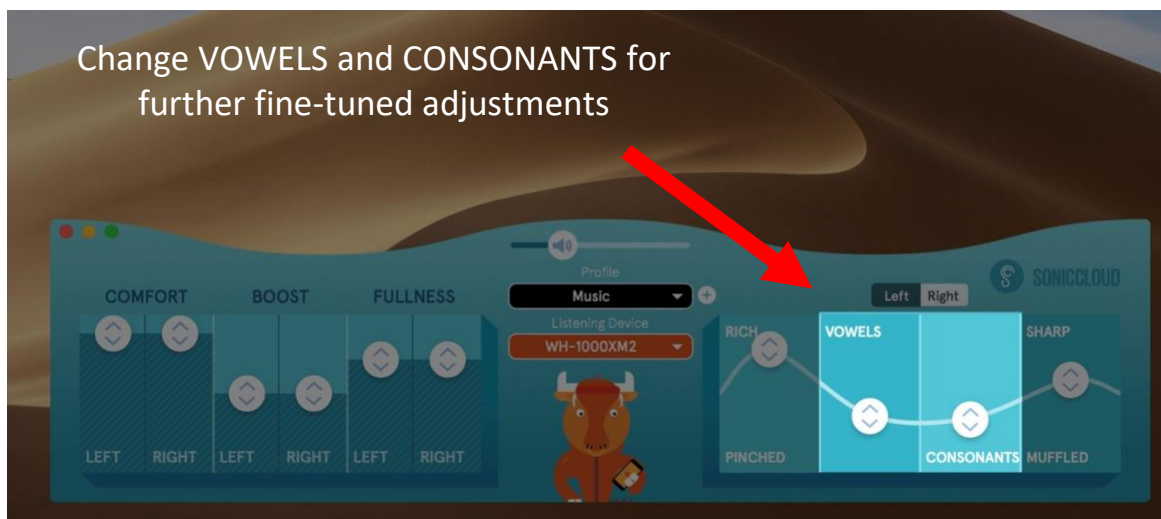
Change VOWELS and CONSONANTS for further fine-tuned adjustments

Profile
Music
Listening Device
WH-1000XM2

SONICCLOUD
Left Right

COMFORT BOOST FULLNESS

LEFT RIGHT LEFT RIGHT LEFT RIGHT

RICH VOWELS SHARP
PINCHED CONSONANTS MUFFLED